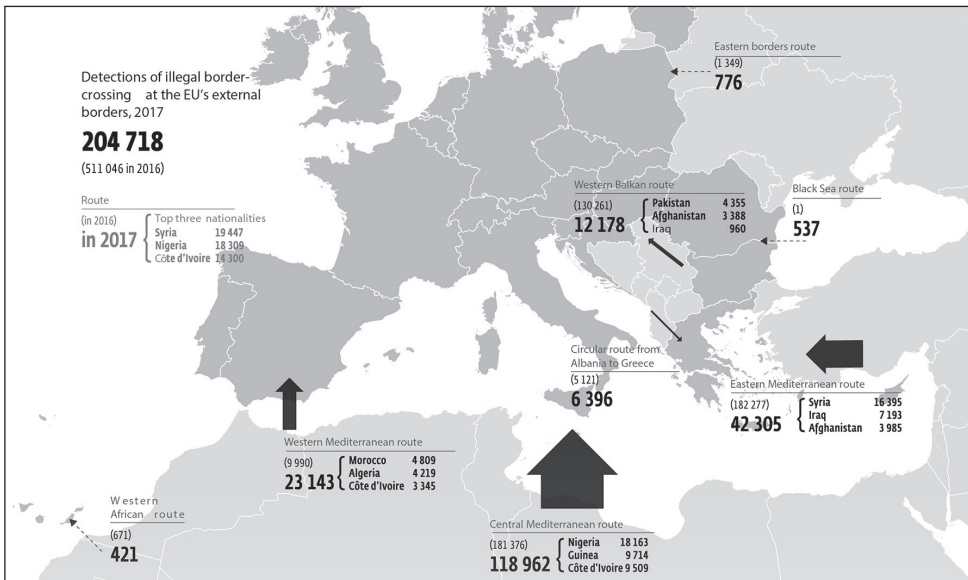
Detections of illegal border-crossing at the EU's external borders, 2017

204 718

(511 046 in 2016)

Route
(in 2016)
in 2017

Top three nationalities
Syria 19 447
Nigeria 18 309
Côte d'Ivoire 14 300

Eastern borders route
(1 349)
776

Western Balkan route
(130 261)
12 178
Pakistan 4 355
Afghanistan 3 388
Iraq 960

Black Sea route
(1)
537

Circular route from Albania to Greece
(5 121)
6 396

Eastern Mediterranean route
(182 277)
42 305
Syria 16 395
Iraq 7 193
Afghanistan 3 985

Western Mediterranean route
(9 990)
23 143
Morocco 4 809
Algeria 4 219
Côte d'Ivoire 3 345

Western African route
(671)
421

Central Mediterranean route
(181 376)
118 962
Nigeria 18 163
Guinea 9 714
Côte d'Ivoire 9 509